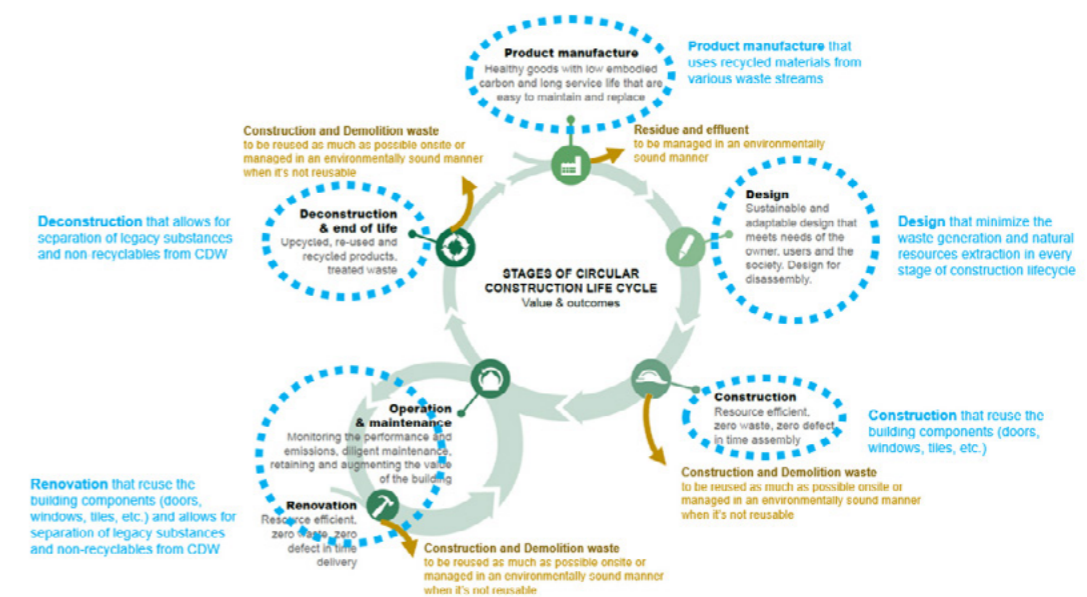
Product manufacture
Healthy goods with low embodied carbon and long service life that are easy to maintain and replace

Product manufacture that uses recycled materials from various waste streams

Construction and Demolition waste
to be reused as much as possible onsite or managed in an environmentally sound manner when it's not reusable

Residue and effluent
to be managed in an environmentally sound manner

Deconstruction that allows for separation of legacy substances and non recyclables from CDW

Deconstruction & end of life
Upcycled, re-used and recycled products, treated waste

Design
Sustainable and adaptable design that meets needs of the owner, users and the society. Design for disassembly.

Design that minimize the waste generation and natural resources extraction in every stage of construction lifecycle

STAGES OF CIRCULAR CONSTRUCTION LIFE CYCLE
Value & outcomes

Operation & maintenance
Monitoring the performance and emissions, diligent maintenance, retaining and augmenting the value of the building

Construction
Resource efficient, zero waste, zero defect in time assembly

Construction that reuse the building components (doors, windows, tiles, etc.)

Construction and Demolition waste
to be reused as much as possible onsite or managed in an environmentally sound manner when it's not reusable

Renovation that reuse the building components (doors, windows, tiles, etc.) and allows for separation of legacy substances and non-recyclables from CDW

Renovation
Resource efficient, zero waste, zero defect in time delivery

Construction and Demolition waste
to be reused as much as possible onsite or managed in an environmentally sound manner when it's not reusable